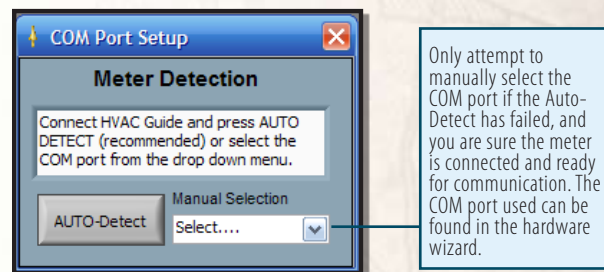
COM Port Setup

Meter Detection

Connect HVAC Guide and press AUTO DETECT (recommended) or select the COM port from the drop down menu.

Manual Selection

AUTO-Detect

Select....

Only attempt to manually select the COM port if the Auto-Detect has failed, and you are sure the meter is connected and ready for communication. The COM port used can be found in the hardware wizard.